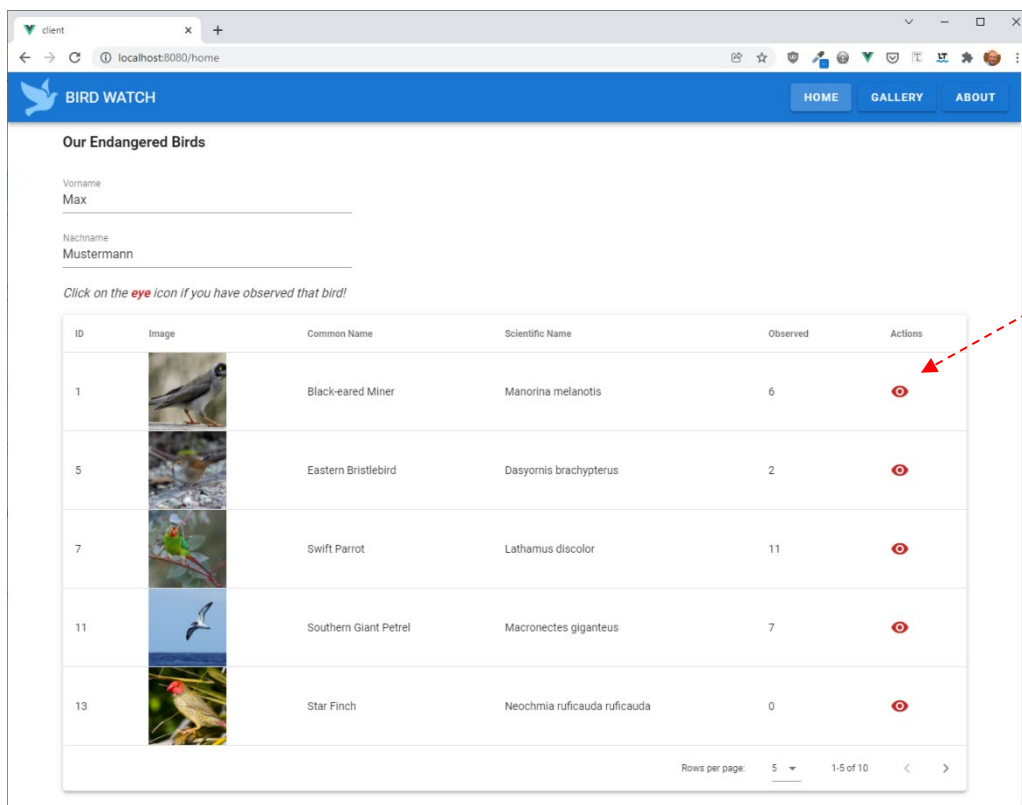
client
localhost:8080/home

BIRD WATCH

HOME GALLERY ABOUT

Our Endangered Birds

Vorname
Max

Nachname
Mustermann

Click on the eye icon if you have observed that bird!

| ID | Image | Common Name | Scientific Name | Observed | Actions |
|---|---|---|---|---|---|
| 1 | | Black-eared Miner | Manorina melanotis | 6 | |
| 5 | | Eastern Bristlebird | Dasyornis brachypterus | 2 | |
| 7 | | Swift Parrot | Lathamus discolor | 11 | |
| 11 | | Southern Giant Petrel | Macronectes giganteus | 7 | |
| 13 | | Star Finch | Neochmia ruficauda ruficauda | 0 | |

Rows per page: 5 1-5 of 10